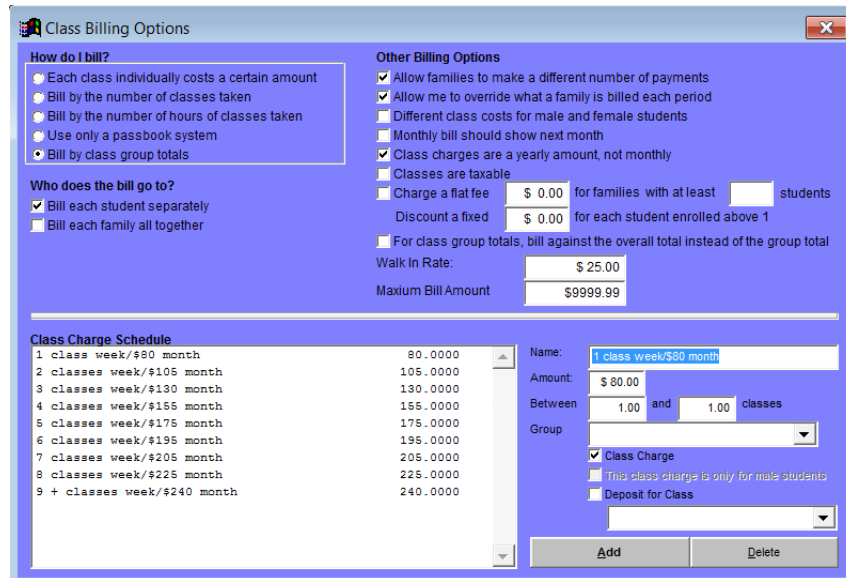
Class Billing Options

How do I bill?
Each class individually costs a certain amount
Bill by the number of classes taken
Bill by the number of hours of classes taken
Use only a passbook system
Bill by class group totals

Who does the bill go to?
Bill each student separately
Bill each family all together

Other Billing Options
Allow families to make a different number of payments
Allow me to override what a family is billed each period
Different class costs for male and female students
Monthly bill should show next month
Class charges are a yearly amount, not monthly
Classes are taxable
Charge a flat fee $ 0.00 for families with at least students
Discount a fixed $ 0.00 for each student enrolled above 1
For class group totals, bill against the overall total instead of the group total
Walk In Rate: $ 25.00
Maxium Bill Amount $9999.99

Class Charge Schedule

| | |
|---|---|
| 1 class week/$80 month | 80.0000 |
| 2 classes week/$105 month | 105.0000 |
| 3 classes week/$130 month | 130.0000 |
| 4 classes week/$155 month | 155.0000 |
| 5 classes week/$175 month | 175.0000 |
| 6 classes week/$195 month | 195.0000 |
| 7 classes week/$205 month | 205.0000 |
| 8 classes week/$225 month | 225.0000 |
| 9 + classes week/$240 month | 240.0000 |

Name: 1 class week/$80 month
Amount: $ 80.00
Between 1.00 and 1.00 classes
Group
Class Charge
This class charge is only for male students
Deposit for Class
Add
Delete